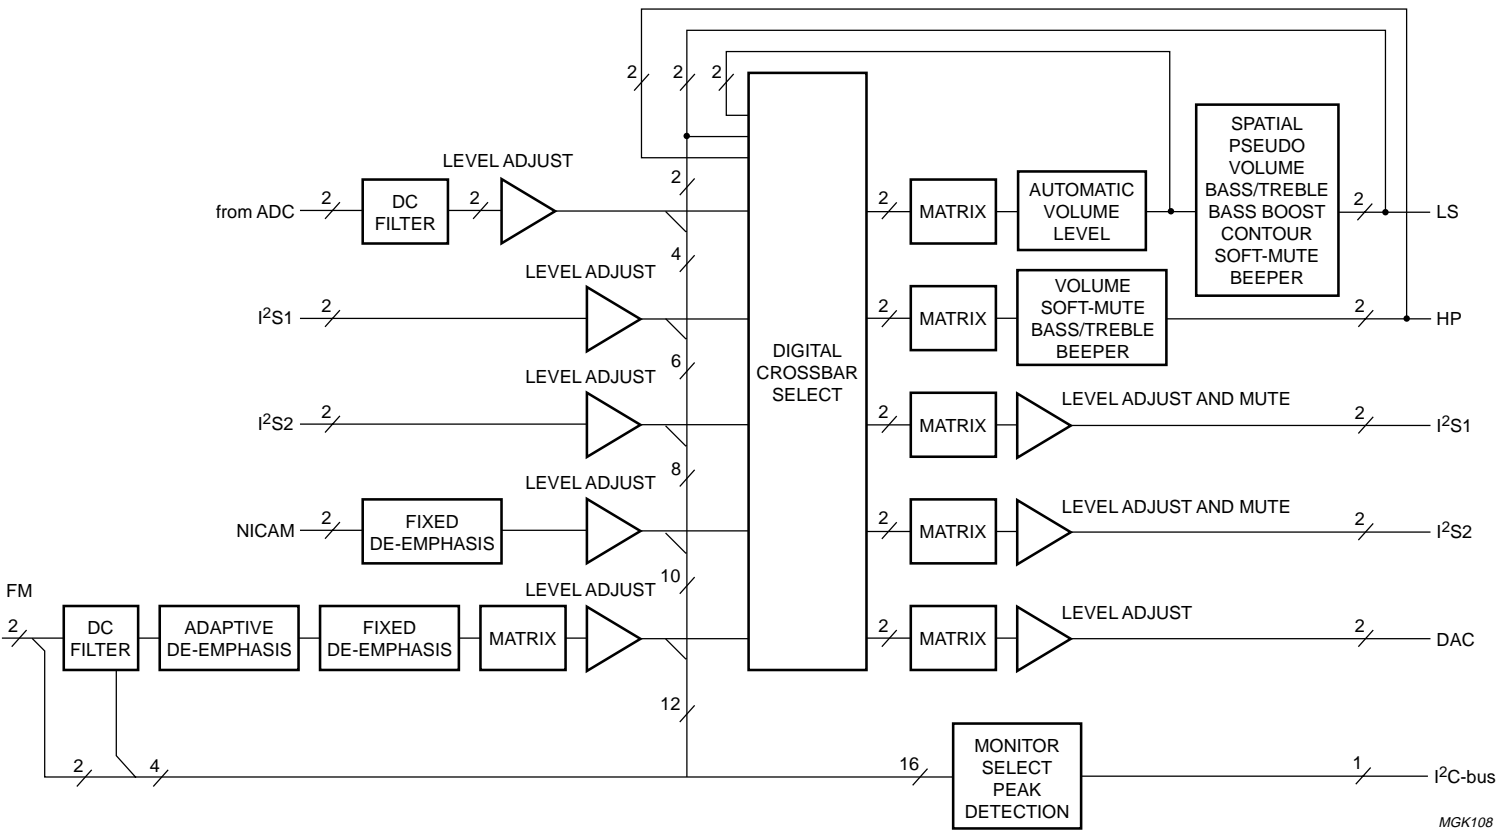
2 2 2

LEVEL ADJUST

from ADC 2 DC FILTER 2

2

4

LEVEL ADJUST

$I^2S1$ 2

6

LEVEL ADJUST

$I^2S2$ 2

8

LEVEL ADJUST

NICAM 2 FIXED DE-EMPHASIS

10

LEVEL ADJUST

FM

2 DC FILTER ADAPTIVE DE-EMPHASIS FIXED DE-EMPHASIS MATRIX

12

2 4

DIGITAL CROSSBAR SELECT

2 MATRIX AUTOMATIC VOLUME LEVEL

SPATIAL PSEUDO VOLUME BASS/TREBLE BASS BOOST CONTOUR SOFT-MUTE BEEPER

2 LS

2 MATRIX VOLUME SOFT-MUTE BASS/TREBLE BEEPER

2 HP

2 MATRIX LEVEL ADJUST AND MUTE 2 $I^2S1$

2 MATRIX LEVEL ADJUST AND MUTE 2 $I^2S2$

2 MATRIX LEVEL ADJUST 2 DAC

16 MONITOR SELECT PEAK DETECTION 1 $I^2C$-bus

MGK108